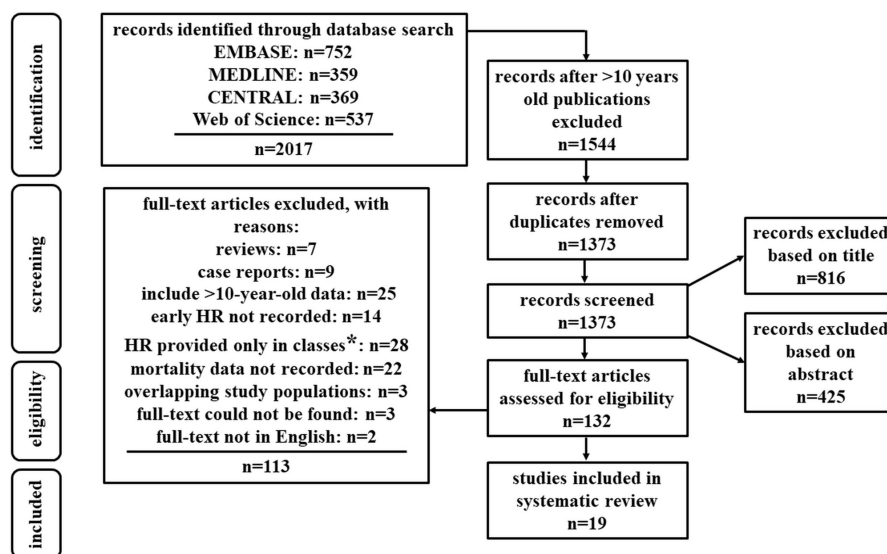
identification

records identified through database search
EMBASE: n=752
MEDLINE: n=359
CENTRAL: n=369
Web of Science: n=537
n=2017

records after >10 years old publications excluded
n=1544

screening

records after duplicates removed
n=1373

records excluded based on title
n=816

records screened
n=1373

records excluded based on abstract
n=425

full-text articles excluded, with reasons:
reviews: n=7
case reports: n=9
include >10-year-old data: n=25
early HR not recorded: n=14
HR provided only in classes*: n=28
mortality data not recorded: n=22
overlapping study populations: n=3
full-text could not be found: n=3
full-text not in English: n=2
n=113

eligibility

full-text articles assessed for eligibility
n=132

included

studies included in systematic review
n=19